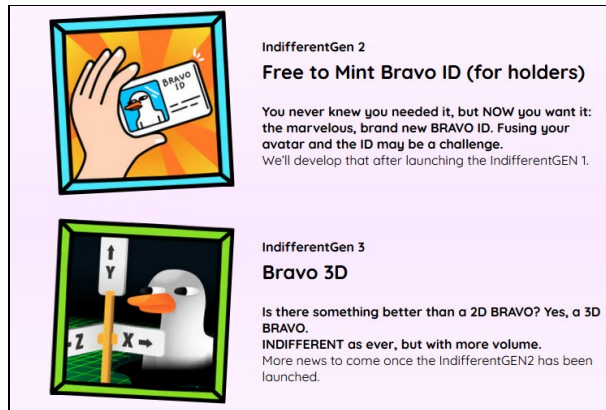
BRAVO ID

IndifferentGen 2

Free to Mint Bravo ID (for holders)

You never knew you needed it, but NOW you want it: the marvelous, brand new BRAVO ID. Fusing your avatar and the ID may be a challenge.
We'll develop that after launching the IndifferentGEN 1.

Y
Z
X

IndifferentGen 3

Bravo 3D

Is there something better than a 2D BRAVO? Yes, a 3D BRAVO.
INDIFFERENT as ever, but with more volume.
More news to come once the IndifferentGEN2 has been launched.